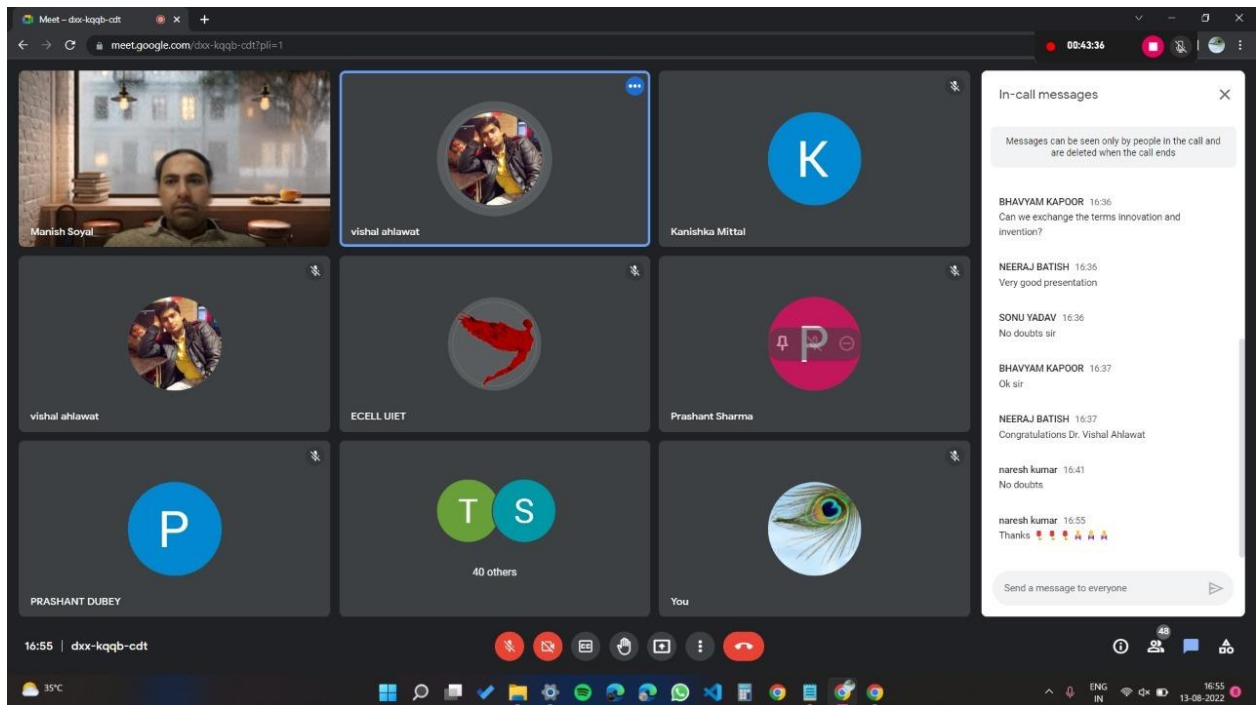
Meet – dxx-kqqb-cdt

meet.google.com/dxx-kqqb-cdt?pli=1

00:43:36

Manish Soyal

vishal ahlawat

K

Kanishka Mittal

vishal ahlawat

ECELL UIET

P

Prashant Sharma

P

PRASHANT DUBEY

T S

40 others

You

In-call messages

Messages can be seen only by people in the call and are deleted when the call ends

BHAVYAM KAPOOR 16:36
Can we exchange the terms innovation and invention?

NEERAJ BATISH 16:36
Very good presentation

SONU YADAV 16:36
No doubts sir

BHAVYAM KAPOOR 16:37
Ok sir

NEERAJ BATISH 16:37
Congratulations Dr. Vishal Ahlawat

naresh kumar 16:41
No doubts

naresh kumar 16:55
Thanks 🌹🌹🌹🙏🙏🙏

Send a message to everyone

16:55 | dxx-kqqb-cdt

48

35°C

ENG IN

16:55
13-08-2022